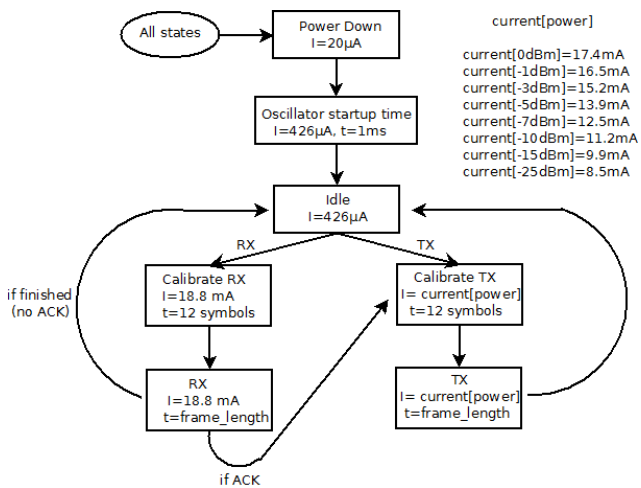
All states

Power Down
I=20µA

current[power]

current[0dBm]=17.4mA
current[-1dBm]=16.5mA
current[-3dBm]=15.2mA
current[-5dBm]=13.9mA
current[-7dBm]=12.5mA
current[-10dBm]=11.2mA
current[-15dBm]=9.9mA
current[-25dBm]=8.5mA

Oscillator startup time
I=426µA, t=1ms

Idle
I=426µA

RX

TX

if finished
(no ACK)

Calibrate RX
I=18.8 mA
t=12 symbols

Calibrate TX
I= current[power]
t=12 symbols

RX
I=18.8 mA
t=frame_length

TX
I= current[power]
t=frame_length

if ACK